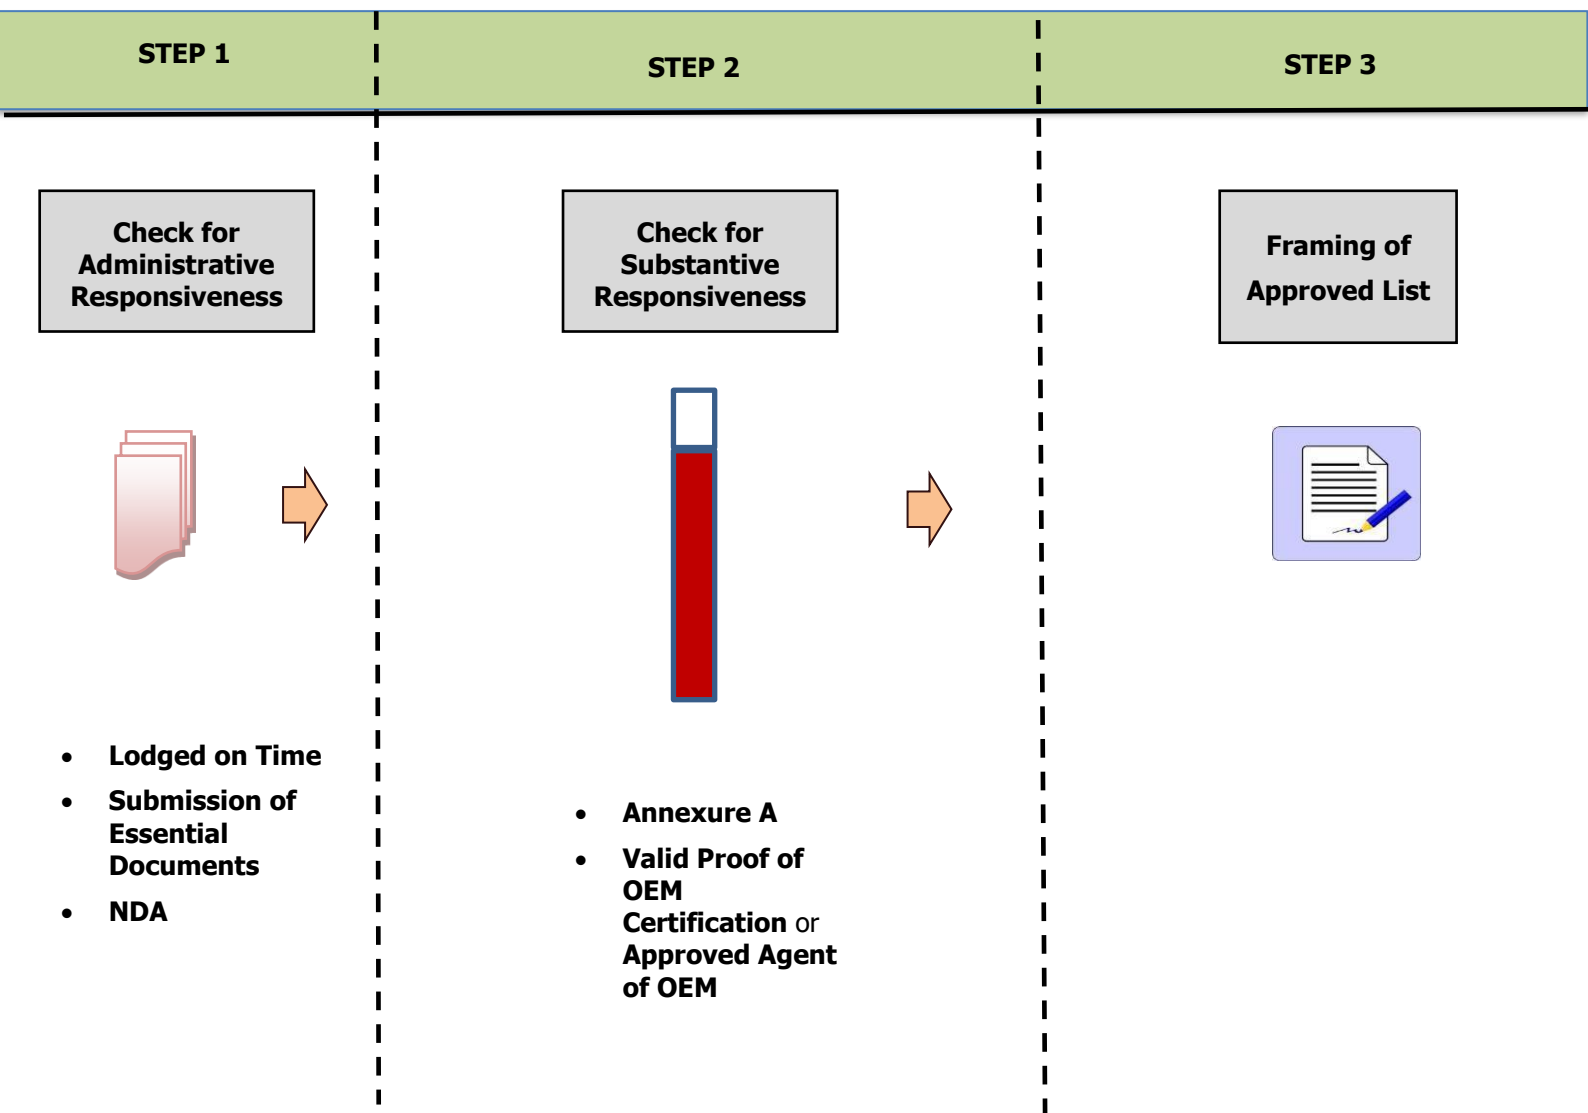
STEP 1

Check for Administrative Responsiveness

- Lodged on Time
- Submission of Essential Documents
- NDA

STEP 2

Check for Substantive Responsiveness

- Annexure A
- Valid Proof of OEM Certification or Approved Agent of OEM

STEP 3

Framing of Approved List